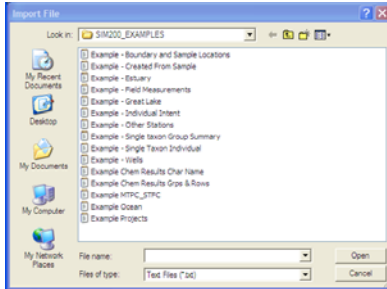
Import File

Look in: SIM200_EXAMPLES

My Recent Documents

Desktop

My Documents

My Computer

My Network Places

Example - Boundary and Sample Locations
Example - Created From Sample
Example - Estuary
Example - Field Measurements
Example - Great Lake
Example - Individual Intent
Example - Other Stations
Example - Single taxon Group Summary
Example - Single Taxon Individual
Example - Wells
Example Chem Results Char Name
Example Chem Results Grps & Rows
Example MTPC_STPC
Example Ocean
Example Projects

File name:
Files of type: Text Files (*.txt)

Open
Cancel